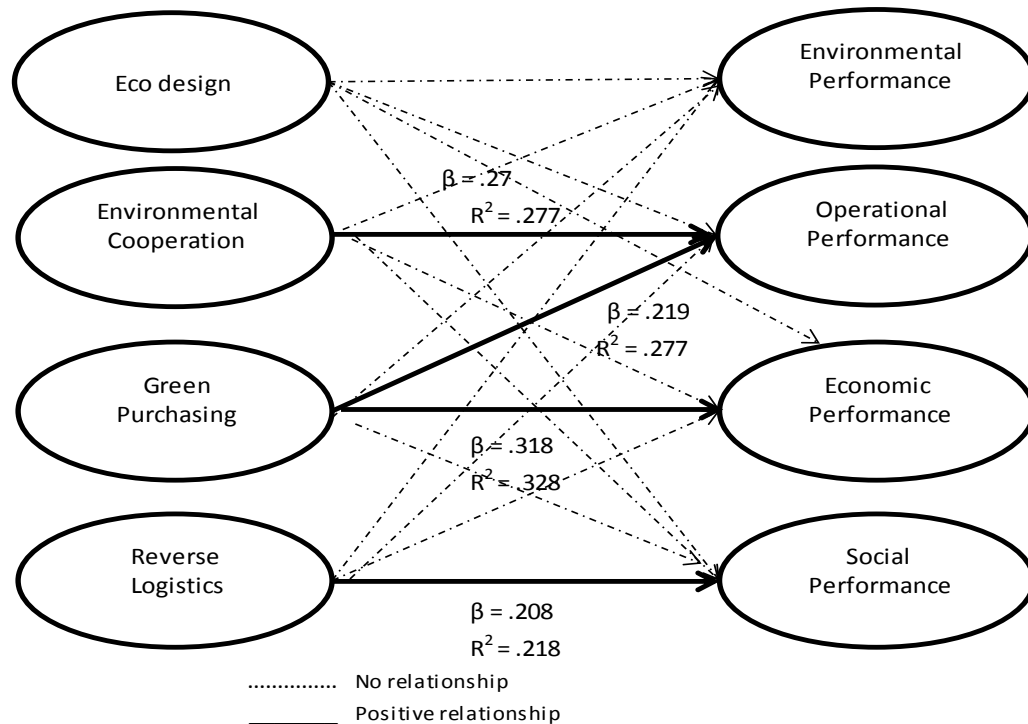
Eco design

Environmental Cooperation

Green Purchasing

Reverse Logistics

Environmental Performance

Operational Performance

Economic Performance

Social Performance

$\beta$ = .27
$R^2$ = .277

$\beta$ = .219
$R^2$ = .277

$\beta$ = .318
$R^2$ = .328

$\beta$ = .208
$R^2$ = .218

............... No relationship

Positive relationship